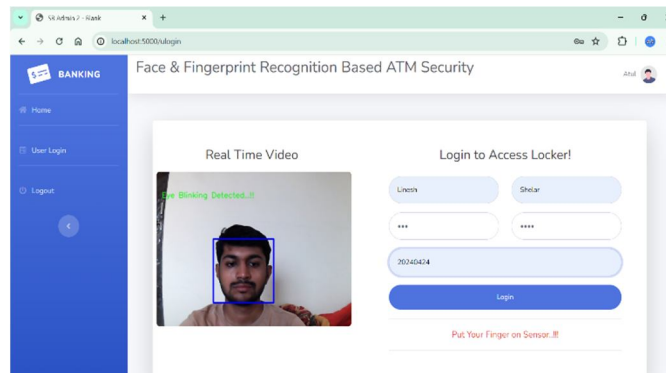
SB Admin 2 - Bank
localhost:5000/ulogin
BANKING
Face & Fingerprint Recognition Based ATM Security
Atul
Home
User Login
Logout
Real Time Video
Eye Blinking Detected..!!
Login to Access Locker!
Linesh
Shelar
•••
••••
20240424
Login
Put Your Finger on Sensor..!!